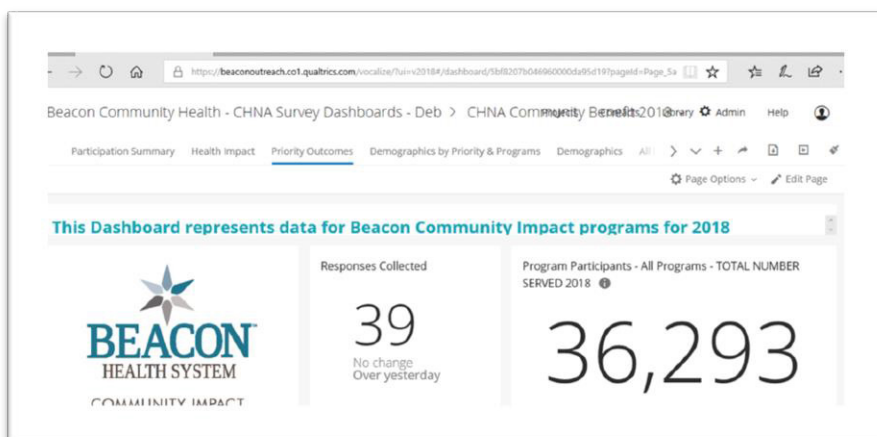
https://beaconoutreach.co1.qualtrics.com/vocalize/?ui=v2018#/dashboard/5bf8207b04696000da95d19?pageId=Page_5a

Beacon Community Health - CHNA Survey Dashboards - Deb > CHNA Community Benefit 2018

Projects Contacts Library Admin Help

Participation Summary Health Impact Priority Outcomes Demographics by Priority & Programs Demographics All

Page Options Edit Page

This Dashboard represents data for Beacon Community Impact programs for 2018

BEACON HEALTH SYSTEM
COMMUNITY IMPACT

Responses Collected
39
No change
Over yesterday

Program Participants - All Programs - TOTAL NUMBER SERVED 2018
36,293